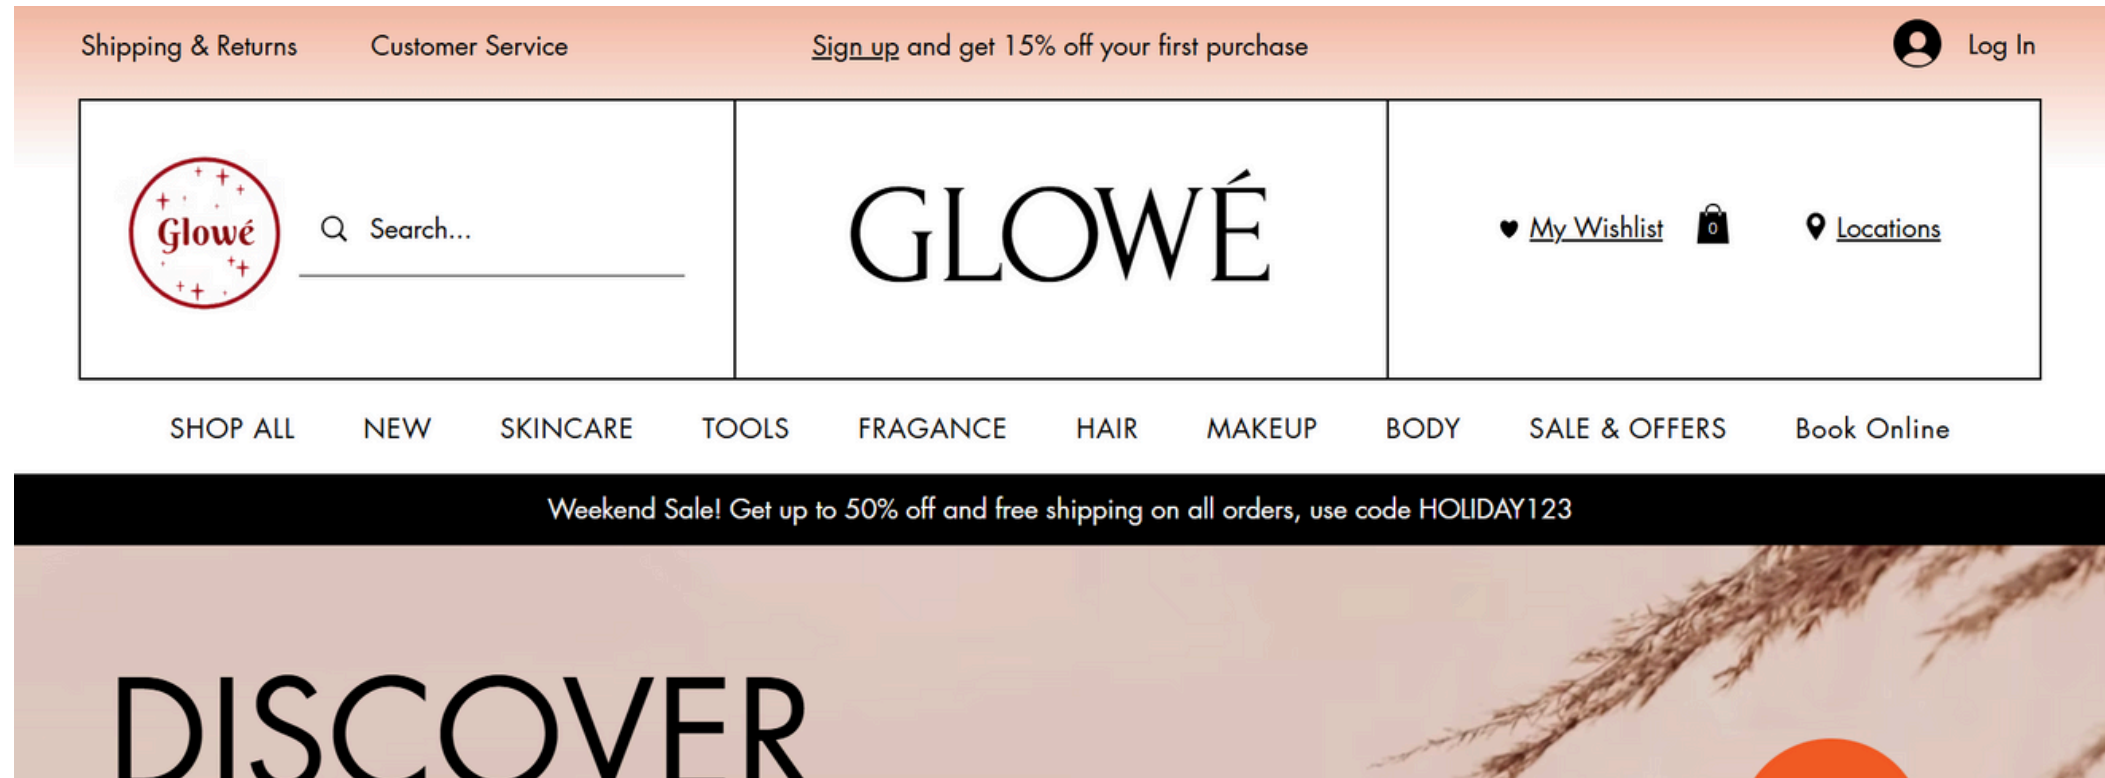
Shipping & Returns Customer Service Sign up and get 15% off your first purchase Log In

Glowé

Search...

GLOWÉ

My Wishlist 0 Locations

SHOP ALL NEW SKINCARE TOOLS FRAGANCE HAIR MAKEUP BODY SALE & OFFERS Book Online

Weekend Sale! Get up to 50% off and free shipping on all orders, use code HOLIDAY123

DISCOVER